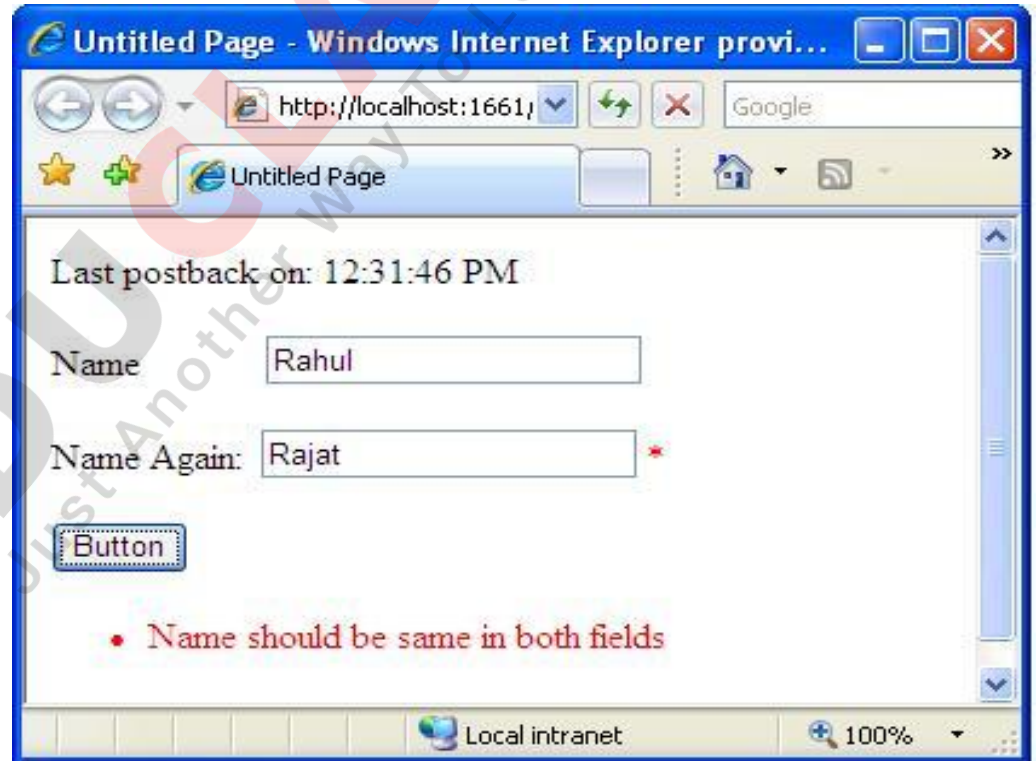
Untitled Page - Windows Internet Explorer provi...

http://localhost:1661/

Google

Untitled Page

Last postback on: 12:31:46 PM

Name Rahul

Name Again: Rajat *

Button

• Name should be same in both fields

Local intranet

100%

Just Another Way To L